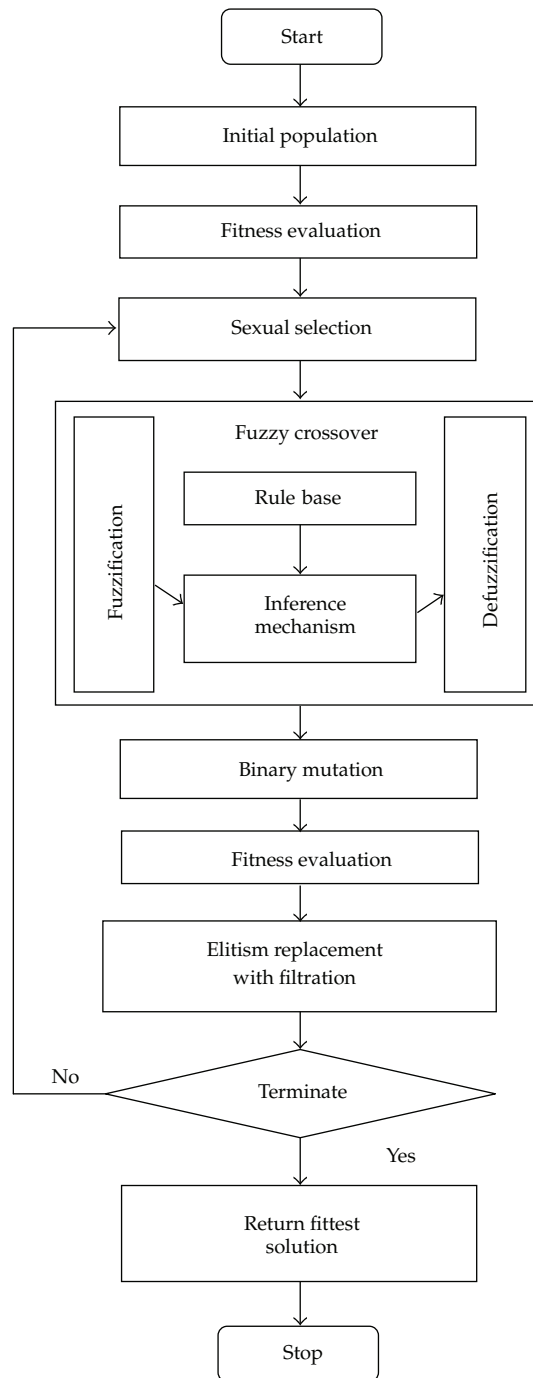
Start

Initial population

Fitness evaluation

Sexual selection

Fuzzy crossover

Fuzzification

Rule base

Inference mechanism

Defuzzification

Binary mutation

Fitness evaluation

Elitism replacement with filtration

No

Terminate

Yes

Return fittest solution

Stop